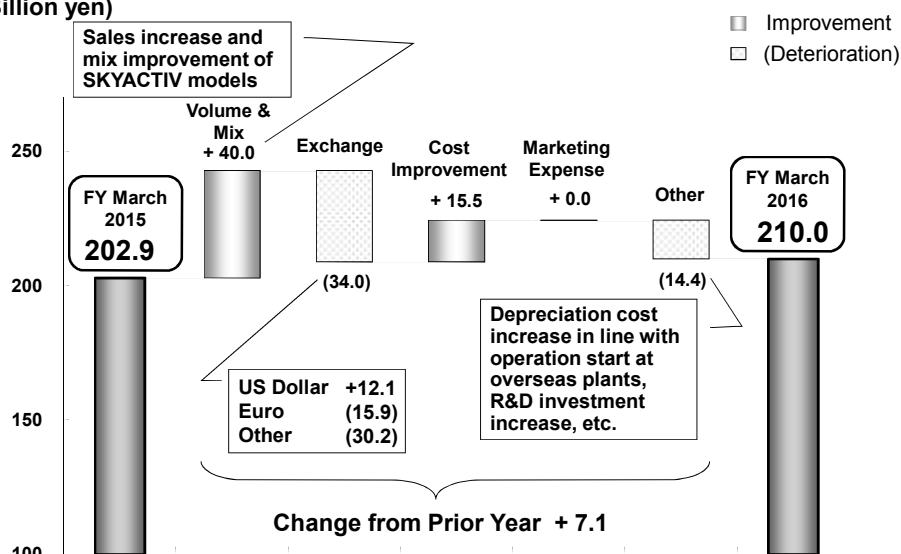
illion yen)

Improvement
(Deterioration)

Sales increase and mix improvement of SKYACTIV models

250
200
150
100

FY March 2015
202.9

Volume & Mix
+ 40.0

Exchange

(34.0)

Cost Improvement
+ 15.5

Marketing Expense
+ 0.0

Other

(14.4)

FY March 2016
210.0

Depreciation cost increase in line with operation start at overseas plants, R&D investment increase, etc.

| US Dollar | +12.1 |
|---|---|
| Euro | (15.9) |
| Other | (30.2) |

Change from Prior Year + 7.1